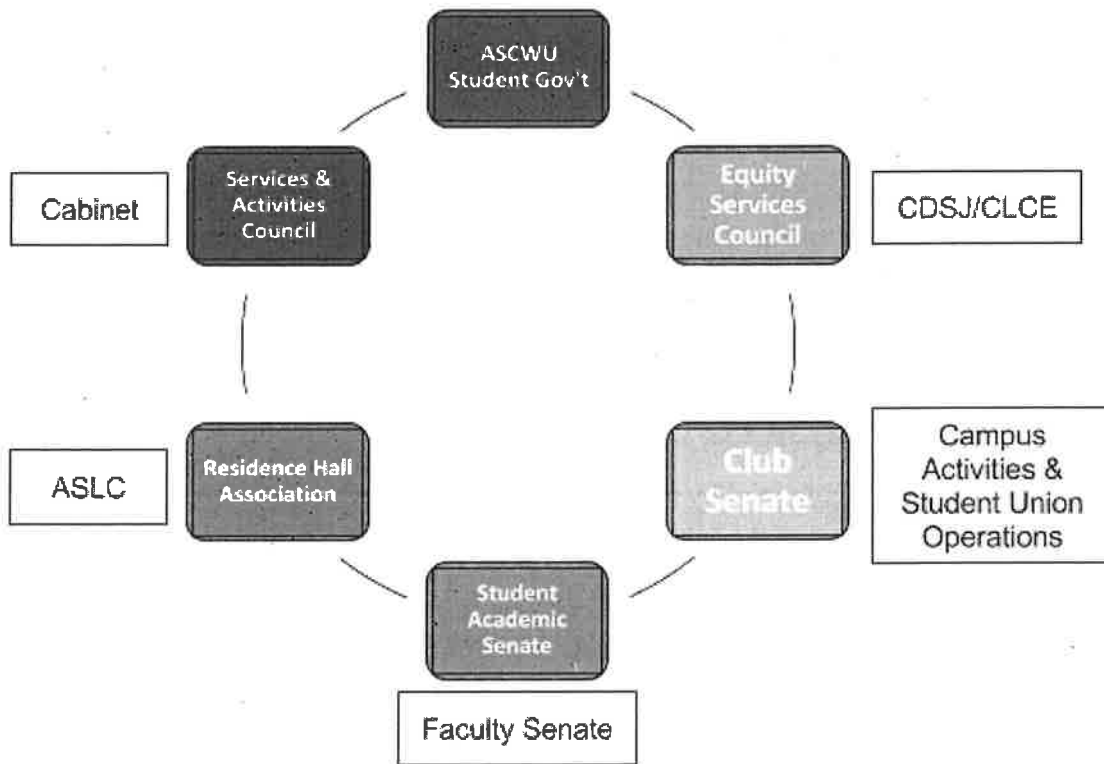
ASCWU Student Gov't

Cabinet

Services & Activities Council

Equity Services Council

CDSJ/CLCE

ASLC

Residence Hall Association

Club Senate

Campus Activities & Student Union Operations

Student Academic Senate

Faculty Senate